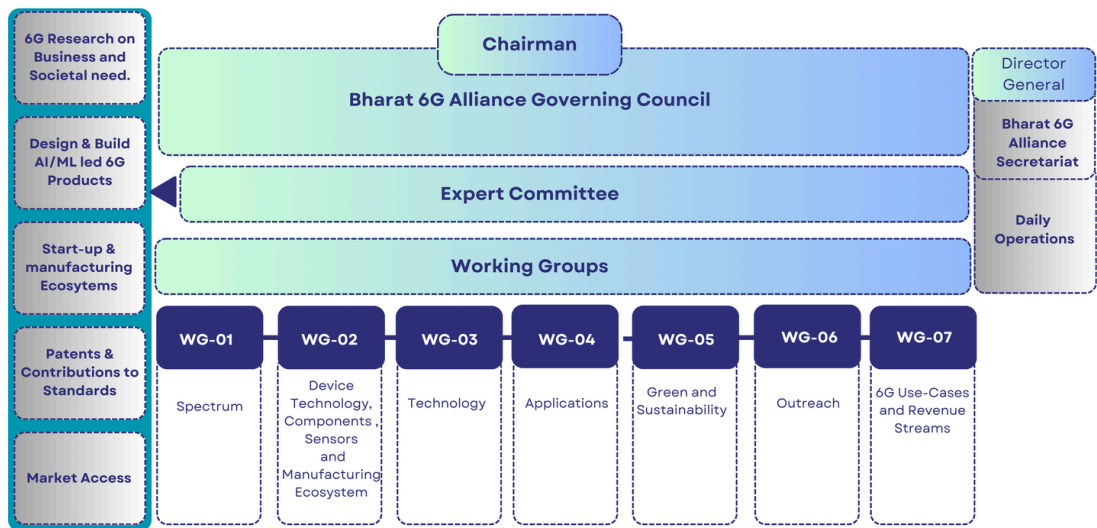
6G Research on Business and Societal need.

Design & Build AI/ML led 6G Products

Start-up & manufacturing Ecosytems

Patents & Contributions to Standards

Market Access

Chairman

Bharat 6G Alliance Governing Council

Director General

Bharat 6G Alliance Secretariat

Daily Operations

Expert Committee

Working Groups

WG-01
Spectrum

WG-02
Device Technology, Components , Sensors and Manufacturing Ecosystem

WG-03
Technology

WG-04
Applications

WG-05
Green and Sustainability

WG-06
Outreach

WG-07
6G Use-Cases and Revenue Streams